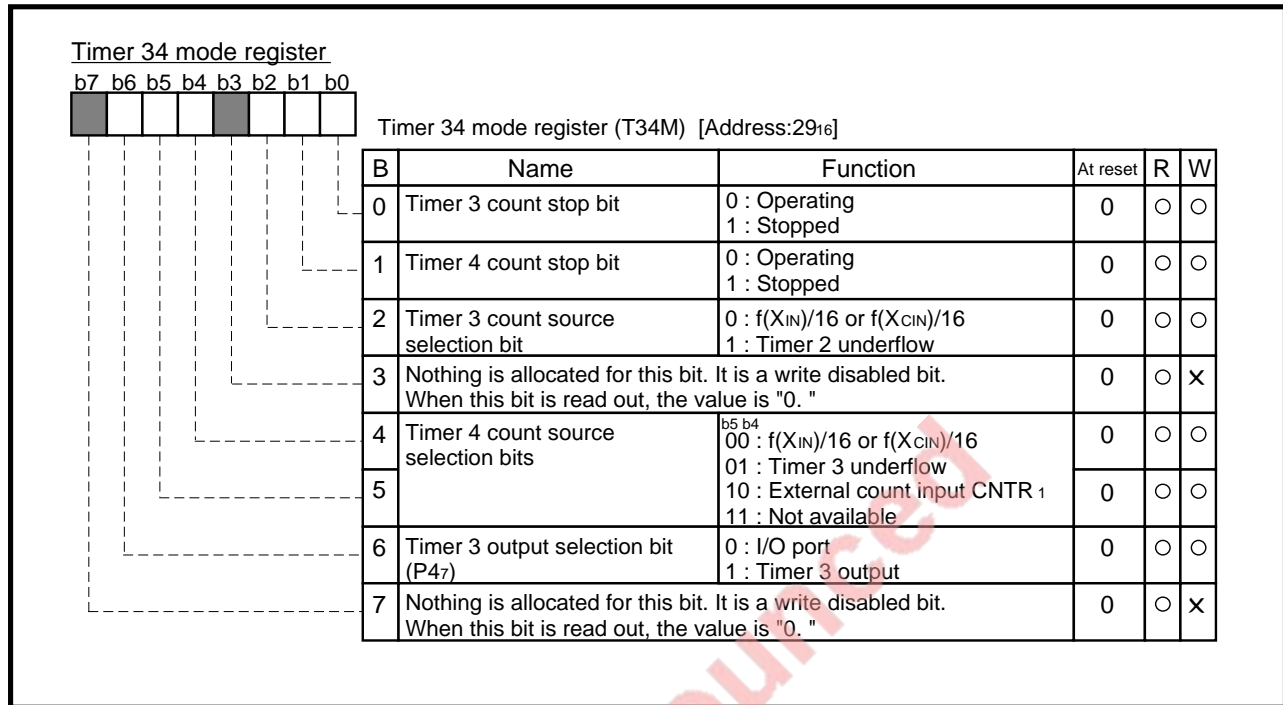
Timer 34 mode register

b7 b6 b5 b4 b3 b2 b1 b0

Timer 34 mode register (T34M) [Address:$29_{16}$]

| B | Name | Function | At reset | R | W |
|---|---|---|---|---|---|
| 0 | Timer 3 count stop bit | 0 : Operating<br>1 : Stopped | 0 | ○ | ○ |
| 1 | Timer 4 count stop bit | 0 : Operating<br>1 : Stopped | 0 | ○ | ○ |
| 2 | Timer 3 count source selection bit | 0 : $f(X_{IN})/16$ or $f(X_{CIN})/16$<br>1 : Timer 2 underflow | 0 | ○ | ○ |
| 3 | Nothing is allocated for this bit. It is a write disabled bit. When this bit is read out, the value is "0. " | | 0 | ○ | × |
| 4 | Timer 4 count source selection bits | b5 b4<br>00 : $f(X_{IN})/16$ or $f(X_{CIN})/16$<br>01 : Timer 3 underflow | 0 | ○ | ○ |
| 5 | | 10 : External count input $CNTR_1$<br>11 : Not available | 0 | ○ | ○ |
| 6 | Timer 3 output selection bit ($P4_7$) | 0 : I/O port<br>1 : Timer 3 output | 0 | ○ | ○ |
| 7 | Nothing is allocated for this bit. It is a write disabled bit. When this bit is read out, the value is "0. " | | 0 | ○ | × |